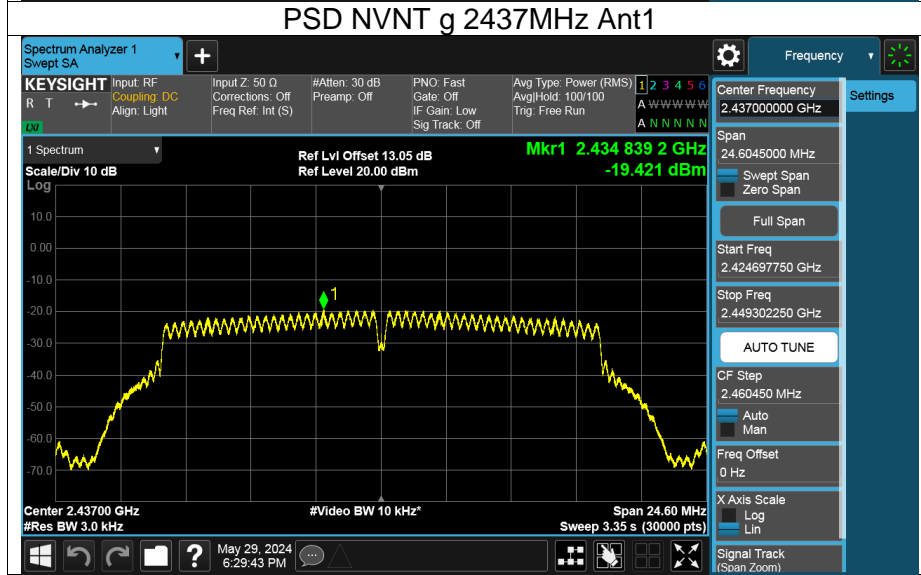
PSD NVNT g 2437MHz Ant1

Spectrum Analyzer 1
Swept SA

Frequency

KEYSIGHT
R T
LXI

Input: RF
Coupling: DC
Align: Light

Input Z: 50 Ω
Corrections: Off
Freq Ref: Int (S)

#Atten: 30 dB
Preamp: Off

PNO: Fast
Gate: Off
IF Gain: Low
Sig Track: Off

Avg Type: Power (RMS)
Avg|Hold: 100/100
Trig: Free Run

1 2 3 4 5 6
A WWWWWW
A N N N N N

1 Spectrum

Scale/Div 10 dB
Log

Ref Lvl Offset 13.05 dB
Ref Level 20.00 dBm

Mkr1 2.434 839 2 GHz
-19.421 dBm

10.0
0.00
-10.0
-20.0
-30.0
-40.0
-50.0
-60.0
-70.0

1

Center 2.43700 GHz
#Res BW 3.0 kHz

#Video BW 10 kHz*

Span 24.60 MHz
Sweep 3.35 s (30000 pts)

Center Frequency
2.437000000 GHz

Settings

Span
24.6045000 MHz

Swept Span
Zero Span

Full Span

Start Freq
2.424697750 GHz

Stop Freq
2.449302250 GHz

AUTO TUNE

CF Step
2.460450 MHz

Auto
Man

Freq Offset
0 Hz

X Axis Scale
Log
Lin

Signal Track
(Span Zoom)

May 29, 2024
6:29:43 PM